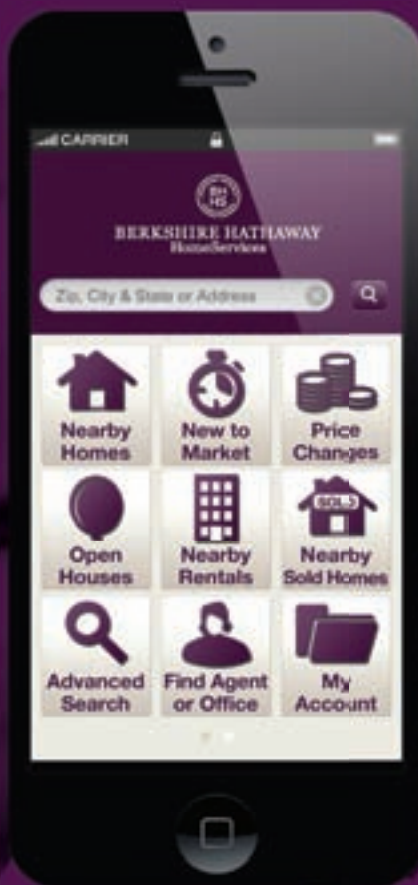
CARRIER

BH HS
BERKSHIRE HATHAWAY
HomeServices

Zip, City & State or Address

Nearby Homes
New to Market
Price Changes
SOLD
Open Houses
Nearby Rentals
Nearby Sold Homes
Advanced Search
Find Agent or Office
My Account